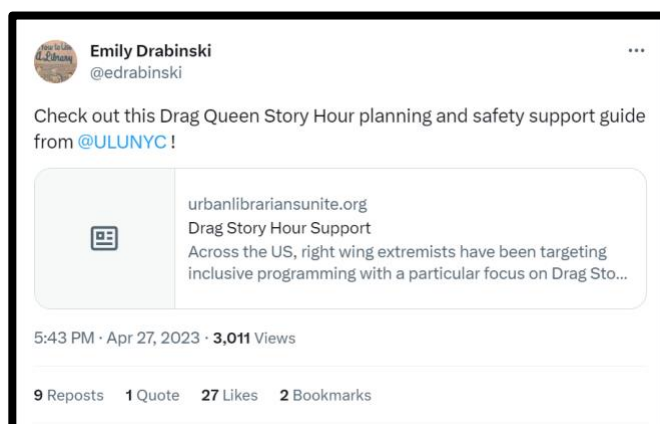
How to Use a Library

Emily Drabinski
@edrabinski

...

Check out this Drag Queen Story Hour planning and safety support guide from @ULUNYC !

urbanlibrariansunite.org
Drag Story Hour Support
Across the US, right wing extremists have been targeting inclusive programming with a particular focus on Drag Sto...

5:43 PM · Apr 27, 2023 · 3,011 Views

9 Reposts 1 Quote 27 Likes 2 Bookmarks